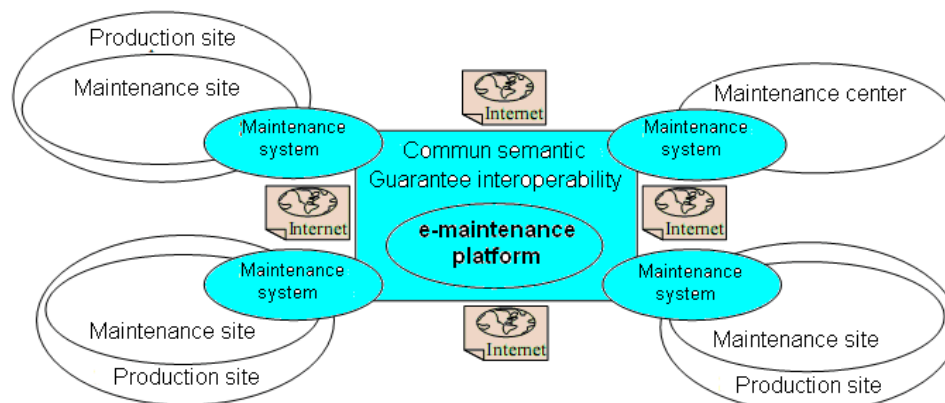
Production site

Maintenance site

Maintenance system

Internet

Maintenance center

Maintenance system

Commun semantic
Guarantee interoperability

Internet

Internet

e-maintenance platform

Maintenance system

Maintenance system

Maintenance site

Production site

Internet

Maintenance site

Production site